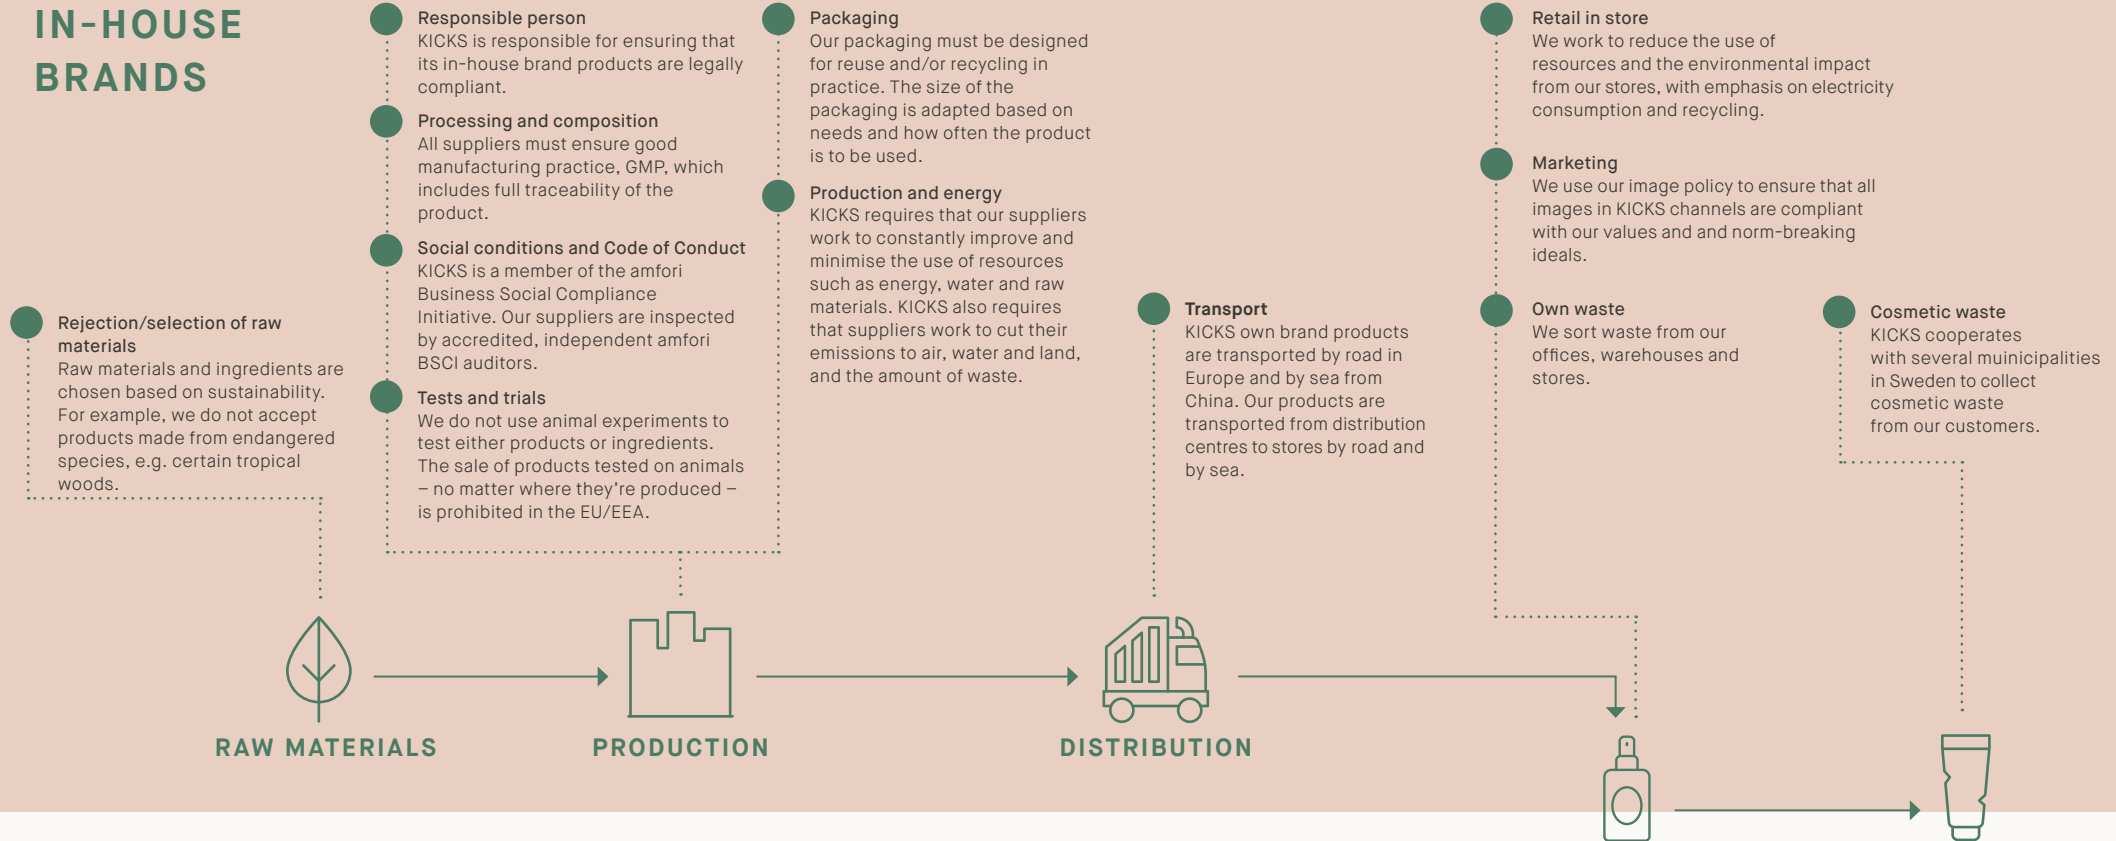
IN-HOUSE BRANDS

Rejection/selection of raw materials
Raw materials and ingredients are chosen based on sustainability. For example, we do not accept products made from endangered species, e.g. certain tropical woods.

Responsible person
KICKS is responsible for ensuring that its in-house brand products are legally compliant.

Processing and composition
All suppliers must ensure good manufacturing practice, GMP, which includes full traceability of the product.

Social conditions and Code of Conduct
KICKS is a member of the amfori Business Social Compliance Initiative. Our suppliers are inspected by accredited, independent amfori BSCI auditors.

Tests and trials
We do not use animal experiments to test either products or ingredients. The sale of products tested on animals – no matter where they're produced – is prohibited in the EU/EEA.

Packaging
Our packaging must be designed for reuse and/or recycling in practice. The size of the packaging is adapted based on needs and how often the product is to be used.

Production and energy
KICKS requires that our suppliers work to constantly improve and minimise the use of resources such as energy, water and raw materials. KICKS also requires that suppliers work to cut their emissions to air, water and land, and the amount of waste.

Transport
KICKS own brand products are transported by road in Europe and by sea from China. Our products are transported from distribution centres to stores by road and by sea.

Retail in store
We work to reduce the use of resources and the environmental impact from our stores, with emphasis on electricity consumption and recycling.

Marketing
We use our image policy to ensure that all images in KICKS channels are compliant with our values and and norm-breaking ideals.

Own waste
We sort waste from our offices, warehouses and stores.

Cosmetic waste
KICKS cooperates with several muinicipalities in Sweden to collect cosmetic waste from our customers.

RAW MATERIALS

PRODUCTION

DISTRIBUTION